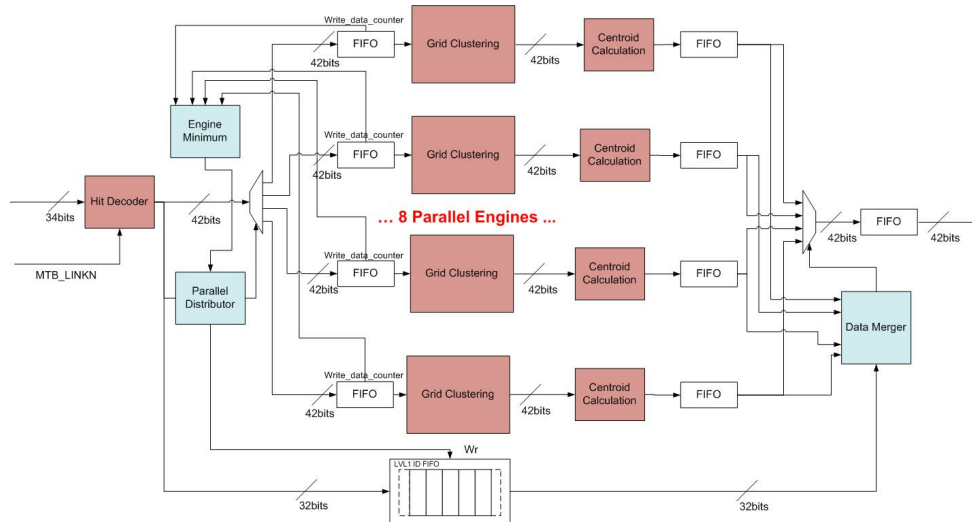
Write_data_counter
FIFO
42bits
Grid Clustering
42bits
Centroid Calculation
FIFO

Engine Minimum

Write_data_counter
FIFO
42bits
Grid Clustering
42bits
Centroid Calculation
FIFO

34bits
Hit Decoder
42bits
MTB_LINKN

... 8 Parallel Engines ...

42bits
FIFO
42bits

Write_data_counter
FIFO
42bits
Grid Clustering
42bits
Centroid Calculation
FIFO

Parallel Distributor

Data Merger

Write_data_counter
FIFO
42bits
Grid Clustering
42bits
Centroid Calculation
FIFO

Wr
LVL1 ID FIFO
32bits
32bits